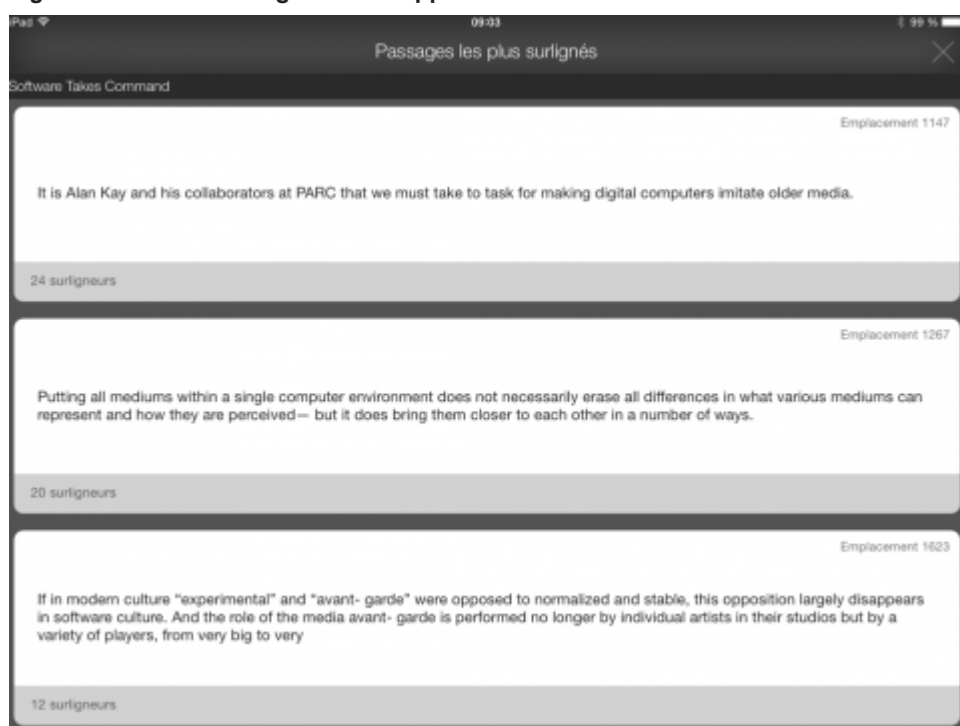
iPad 09:03 99 %

Passages les plus surlignés

Software Takes Command

Emplacement 1147

It is Alan Kay and his collaborators at PARC that we must take to task for making digital computers imitate older media.

24 surligneurs

Emplacement 1267

Putting all mediums within a single computer environment does not necessarily erase all differences in what various mediums can represent and how they are perceived— but it does bring them closer to each other in a number of ways.

20 surligneurs

Emplacement 1623

If in modern culture "experimental" and "avant- garde" were opposed to normalized and stable, this opposition largely disappears in software culture. And the role of the media avant- garde is performed no longer by individual artists in their studios but by a variety of players, from very big to very

12 surligneurs